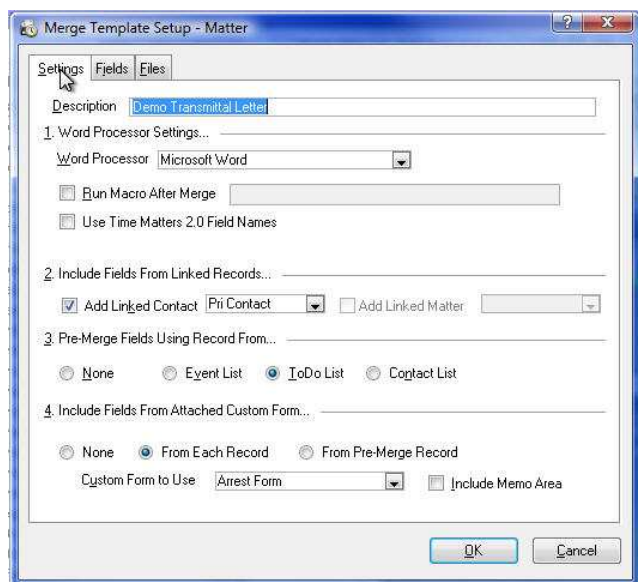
Merge Template Setup - Matter

Settings Fields Files

Description Demo Transmittal Letter

1. Word Processor Settings...

Word Processor Microsoft Word

Run Macro After Merge

Use Time Matters 2.0 Field Names

2. Include Fields From Linked Records...

Add Linked Contact Pri Contact Add Linked Matter

3. Pre-Merge Fields Using Record From...

None Event List ToDo List Contact List

4. Include Fields From Attached Custom Form...

None From Each Record From Pre-Merge Record

Custom Form to Use Arrest Form Include Memo Area

OK Cancel